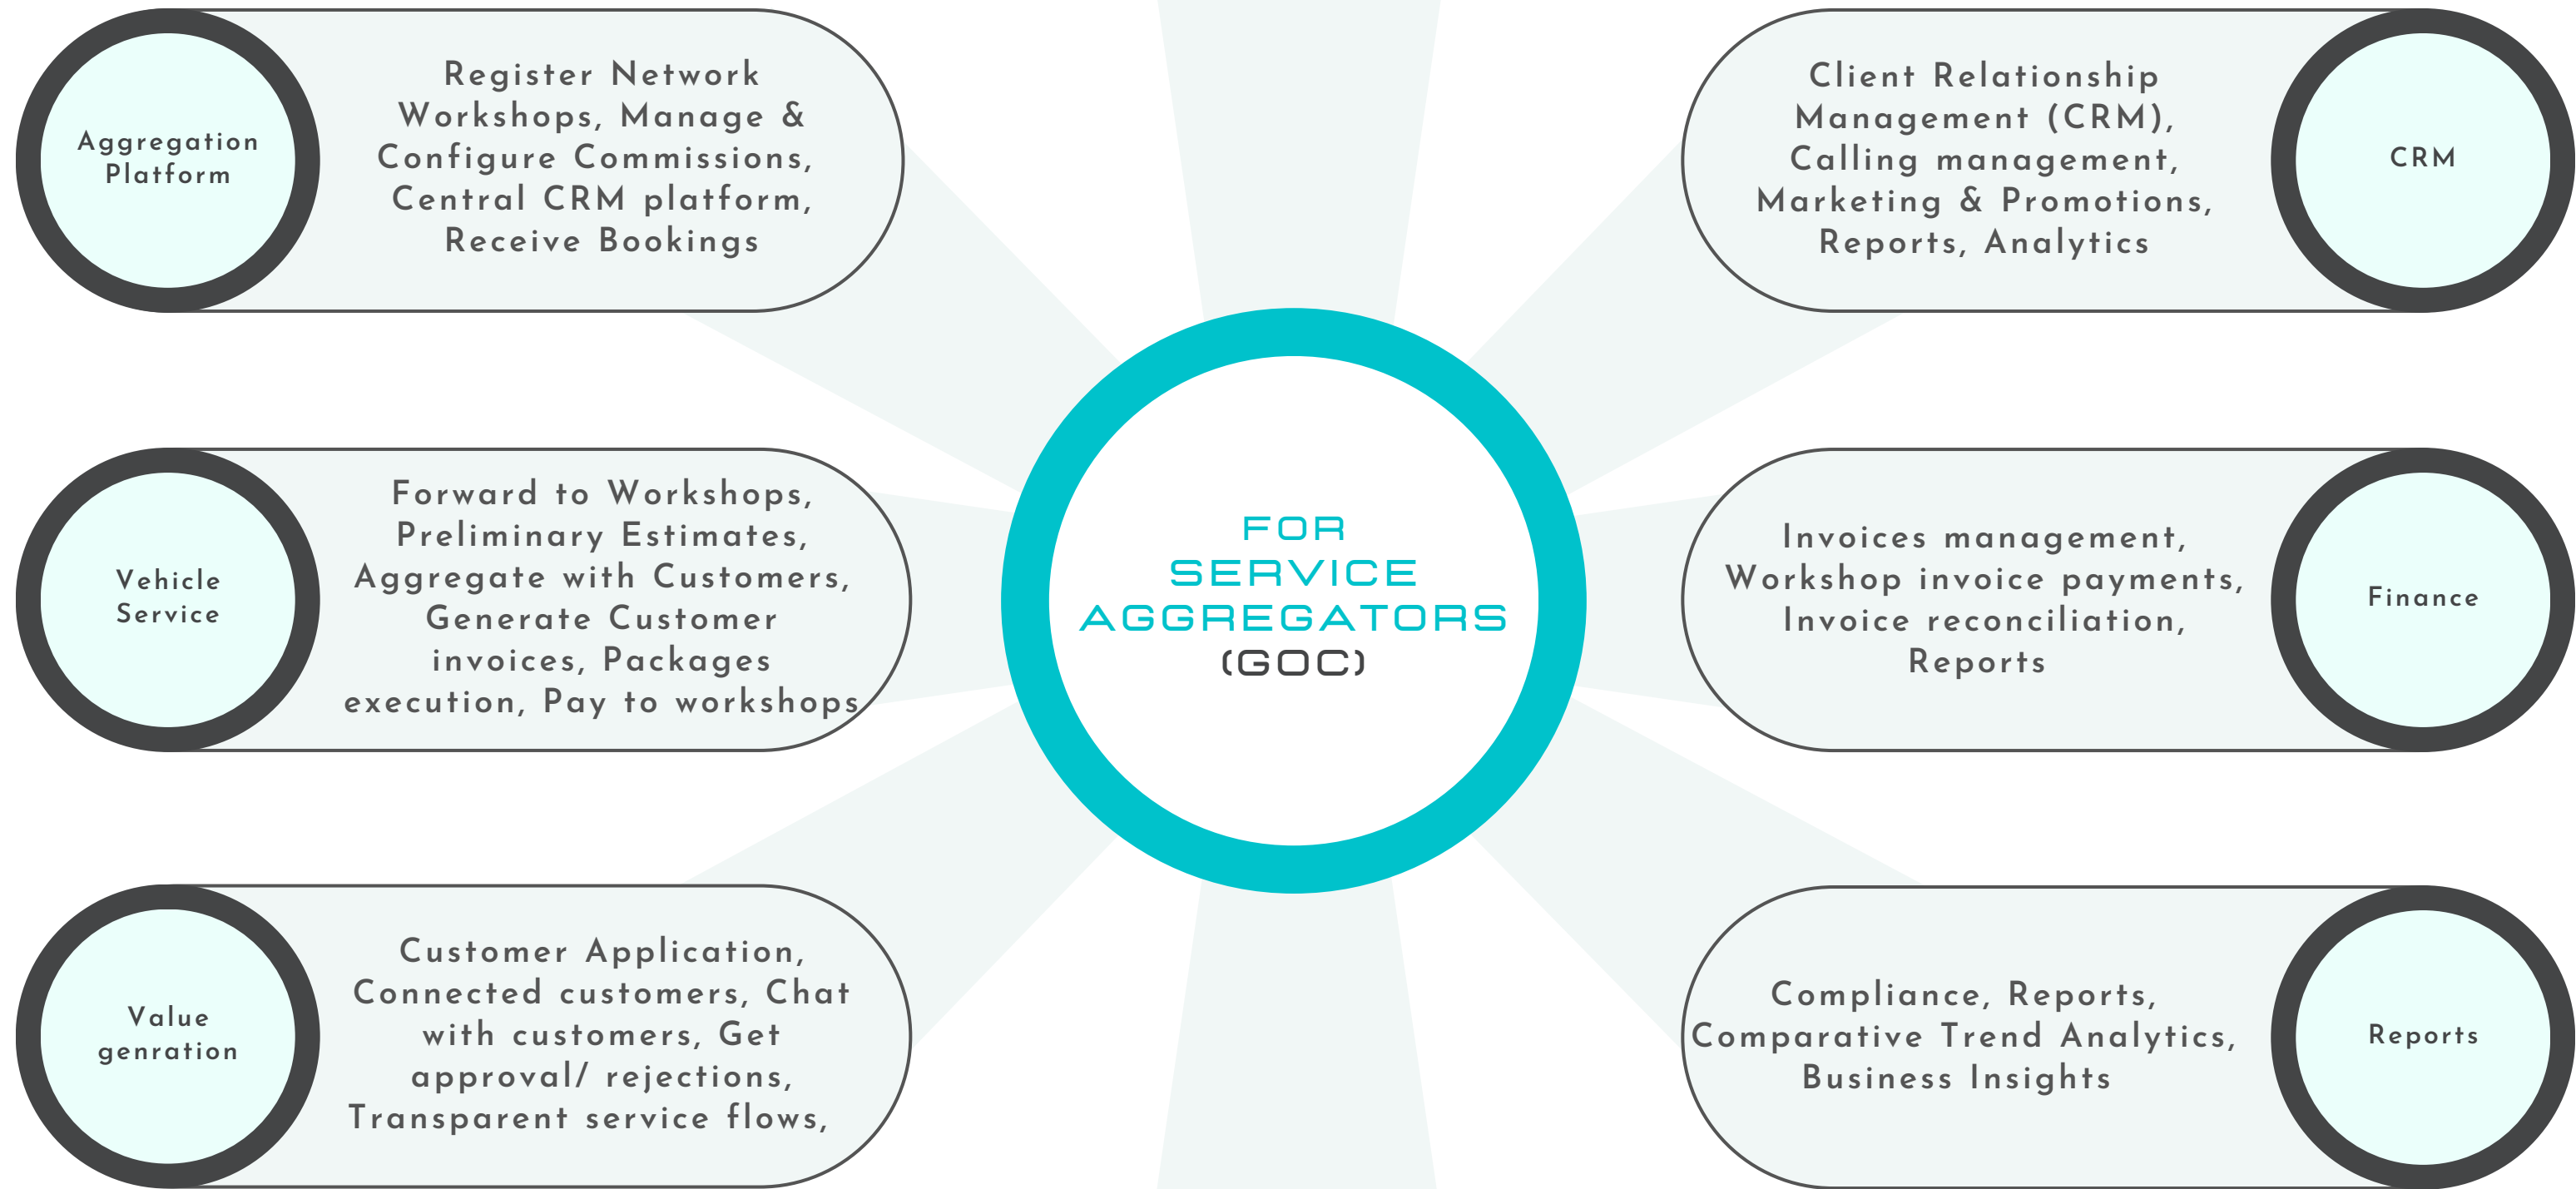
Aggregation Platform

Register Network Workshops, Manage & Configure Commissions, Central CRM platform, Receive Bookings

Client Relationship Management (CRM), Calling management, Marketing & Promotions, Reports, Analytics

CRM

Vehicle Service

Forward to Workshops, Preliminary Estimates, Aggregate with Customers, Generate Customer invoices, Packages execution, Pay to workshops

FOR SERVICE AGGREGATORS (GOC)

Invoices management, Workshop invoice payments, Invoice reconciliation, Reports

Finance

Value genration

Customer Application, Connected customers, Chat with customers, Get approval/ rejections, Transparent service flows,

Compliance, Reports, Comparative Trend Analytics, Business Insights

Reports